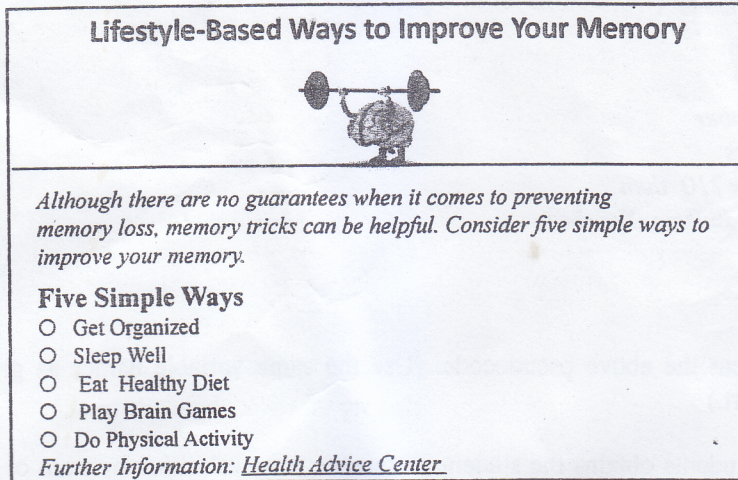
Lifestyle-Based Ways to Improve Your Memory

*Although there are no guarantees when it comes to preventing memory loss, memory tricks can be helpful. Consider five simple ways to improve your memory.*

**Five Simple Ways**

O Get Organized
O Sleep Well
O Eat Healthy Diet
O Play Brain Games
O Do Physical Activity

*Further Information: Health Advice Center*